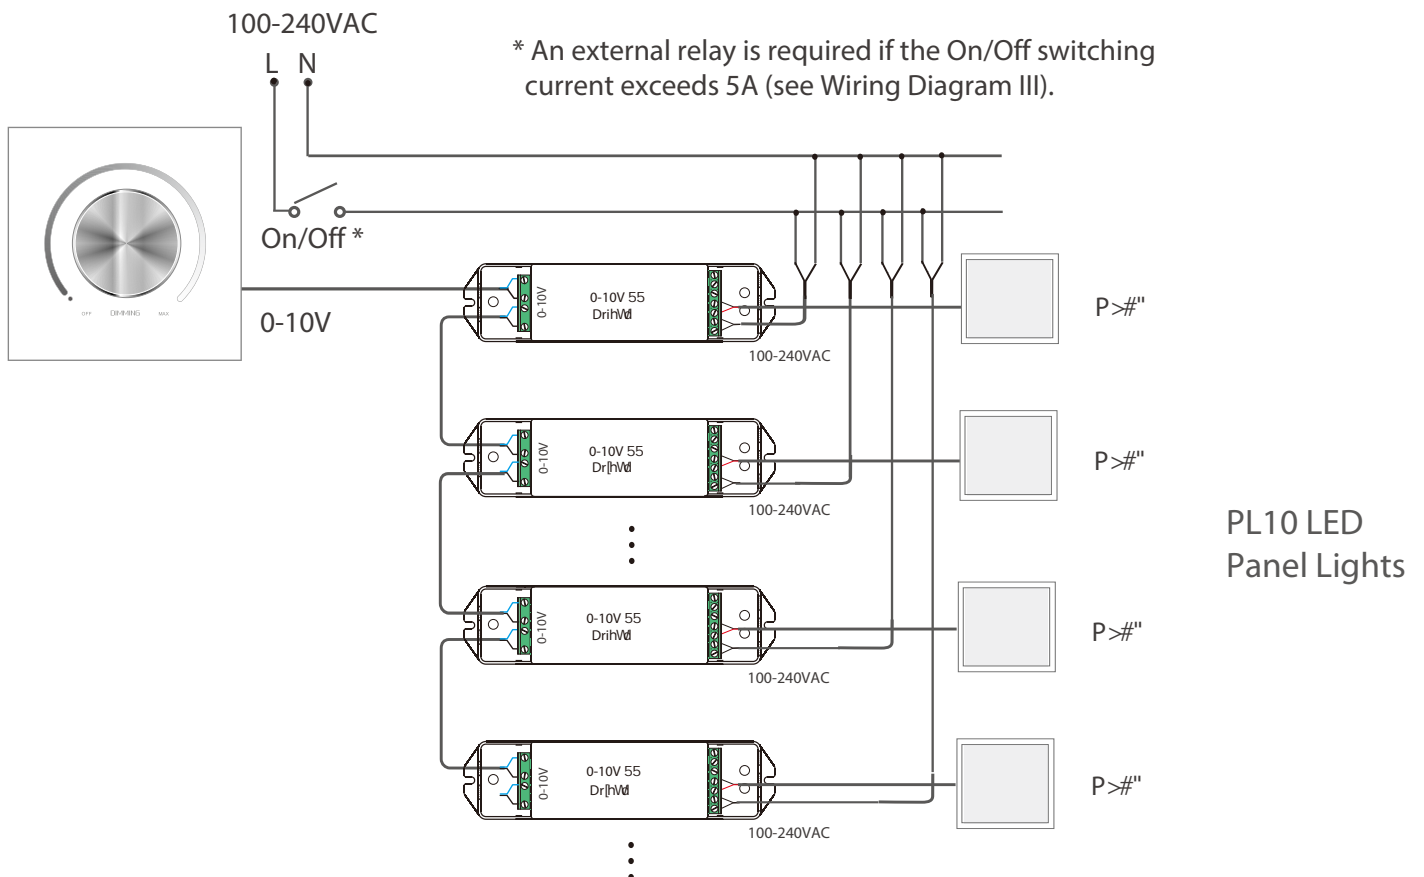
100-240VAC

L N

* An external relay is required if the On/Off switching current exceeds 5A (see Wiring Diagram III).

On/Off *

OFF DIMMING MAX

0-10V

0-10V

0-10V 55
DrihWd

100-240VAC

P>#"

0-10V

0-10V 55
Dr[hWd

100-240VAC

P>#"

PL10 LED
Panel Lights

0-10V

0-10V 55
DrihWd

100-240VAC

P>#"

0-10V

0-10V 55
Dr[hWd

100-240VAC

P>#"